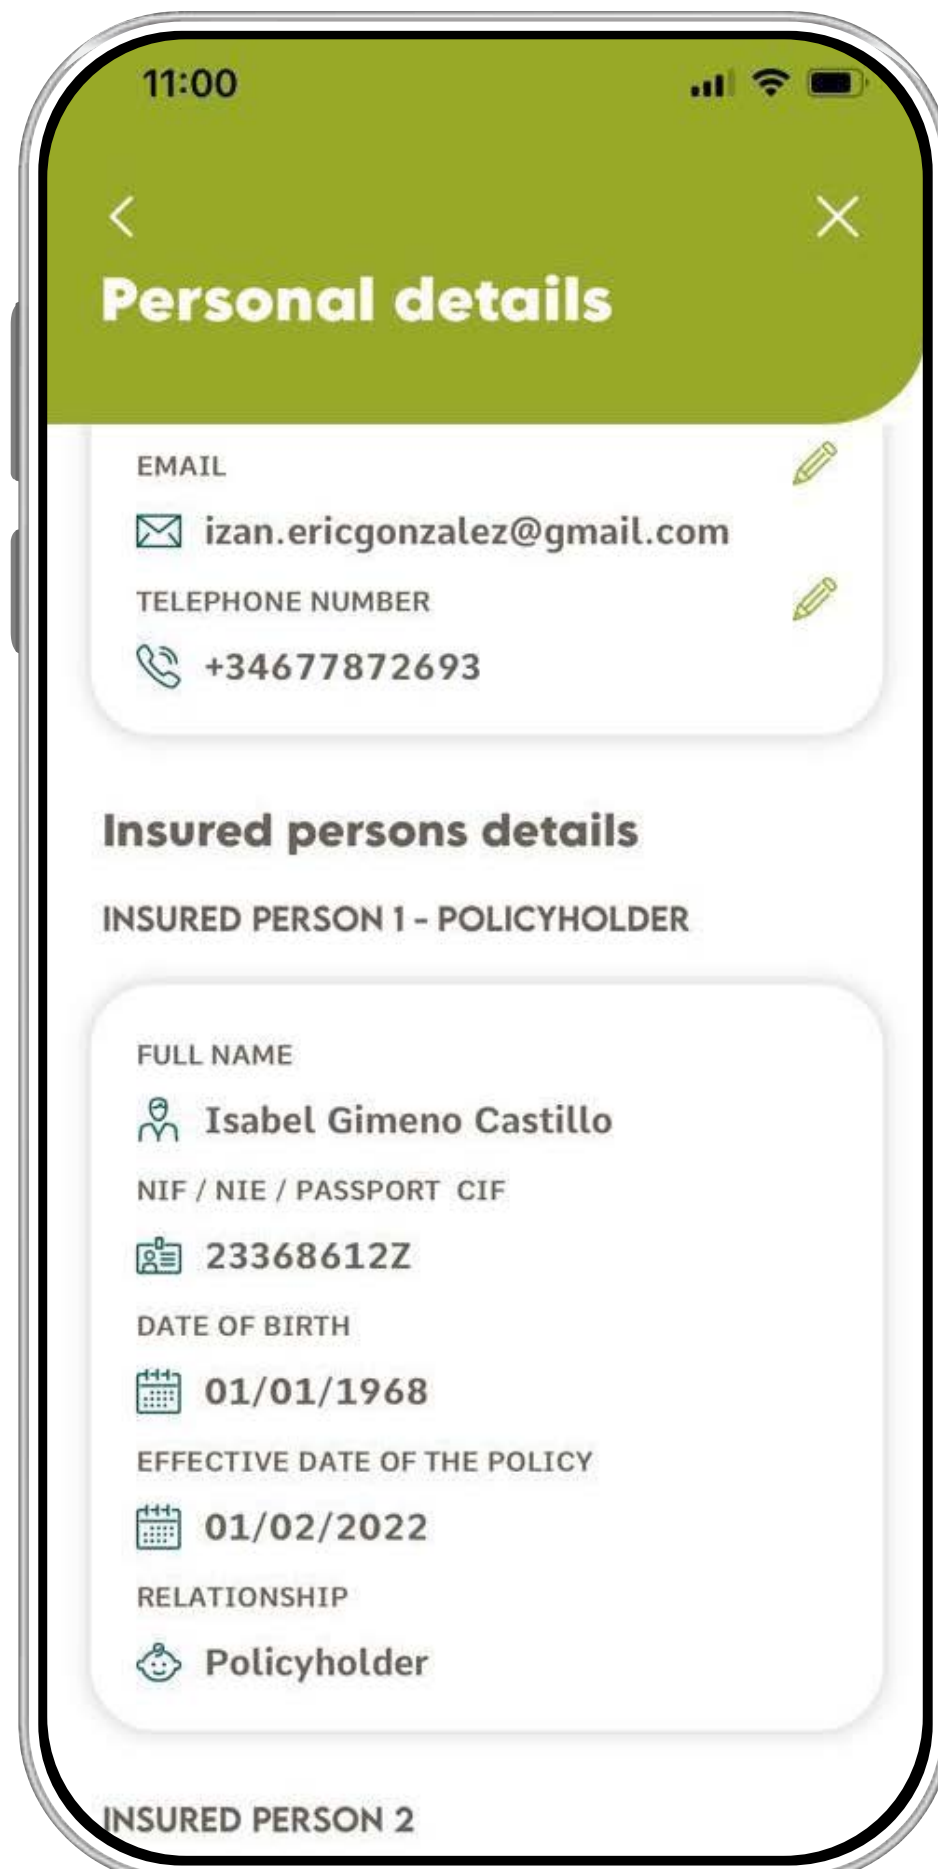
11:00

<

Personal details

EMAIL

izan.ericgonzalez@gmail.com

TELEPHONE NUMBER

+34677872693

Insured persons details

INSURED PERSON 1 - POLICYHOLDER

FULL NAME

Isabel Gimeno Castillo

NIF / NIE / PASSPORT CIF

23368612Z

DATE OF BIRTH

01/01/1968

EFFECTIVE DATE OF THE POLICY

01/02/2022

RELATIONSHIP

Policyholder

INSURED PERSON 2